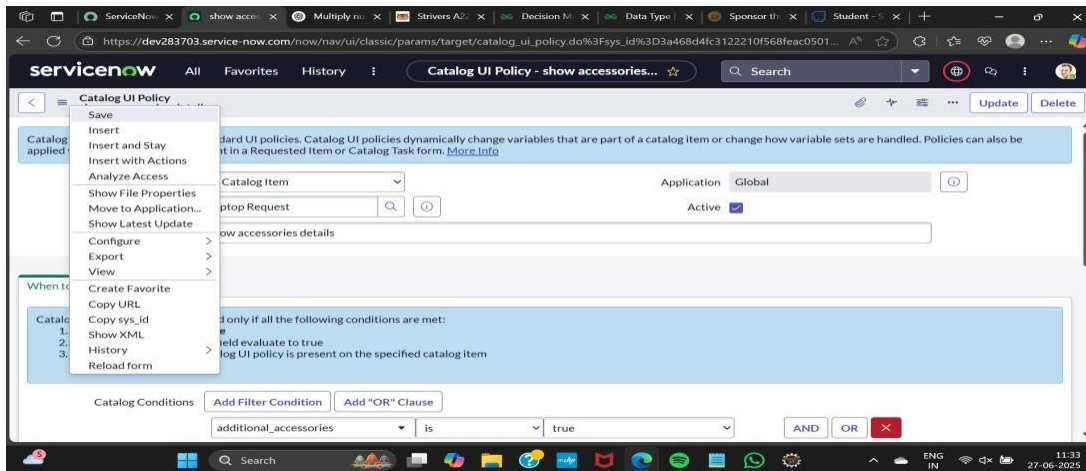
ServiceNow | show acces | Multiply nu | Strivers A2Z | Decision M | Data Type | Sponsor th | Student - S

https://dev283703.service-now.com/now/nav/ui/classic/params/target/catalog_ui_policy.do%3Fsys_id%3D3a468d4fc3122210f568feac0501...

servicenow All Favorites History ⋮ Catalog UI Policy - show accessories... ☆ Search

Catalog UI Policy

Update Delete

Save
Insert
Insert and Stay
Insert with Actions
Analyze Access
Show File Properties
Move to Application...
Show Latest Update
Configure >
Export >
View >
Create Favorite
Copy URL
Copy sys_id
Show XML
History >
Reload form

Catalog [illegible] applied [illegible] dard UI policies. Catalog UI policies dynamically change variables that are part of a catalog item or change how variable sets are handled. Policies can also be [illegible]t in a Requested Item or Catalog Task form. More Info

Catalog Item

Application Global

ptop Request

Active

ow accessories details

When t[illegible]

Catalo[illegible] d only if all the following conditions are met:
1. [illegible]e
2. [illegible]ield evaluate to true
3. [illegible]log UI policy is present on the specified catalog item

Catalog Conditions Add Filter Condition Add "OR" Clause

additional_accessories is true AND OR ✕

Search

ENG IN 11:33 27-06-2025